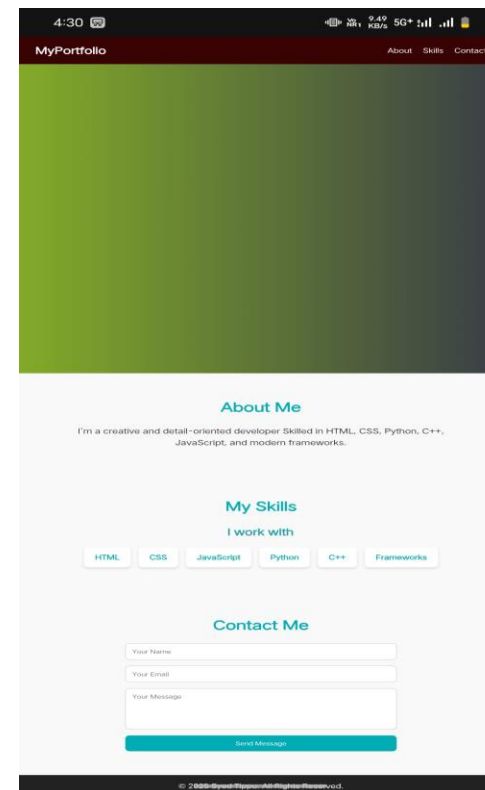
4:30

9.49 KB/s 5G+

MyPortfolio

About Skills Contact

About Me

I'm a creative and detail-oriented developer Skilled in HTML, CSS, Python, C++, JavaScript, and modern frameworks.

My Skills

I work with

HTML CSS JavaScript Python C++ Frameworks

Contact Me

Your Name

Your Email

Your Message

Send Message

© 2025 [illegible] All Rights Reserved.